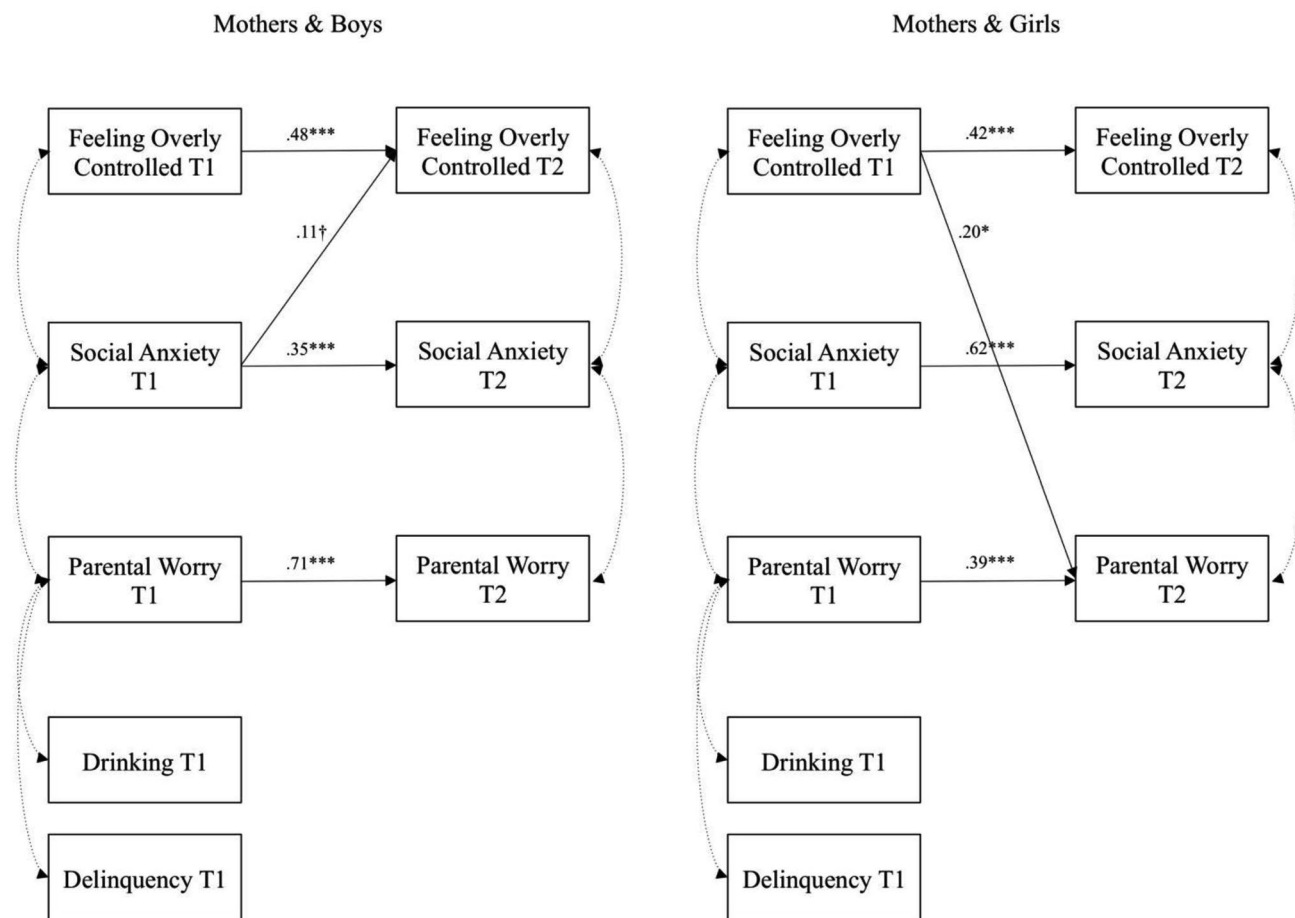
Mothers & Boys

Feeling Overly Controlled T1

.48***

Feeling Overly Controlled T2

.11†

Social Anxiety T1

.35***

Social Anxiety T2

Parental Worry T1

.71***

Parental Worry T2

Drinking T1

Delinquency T1

Mothers & Girls

Feeling Overly Controlled T1

.42***

Feeling Overly Controlled T2

.20*

Social Anxiety T1

.62***

Social Anxiety T2

Parental Worry T1

.39***

Parental Worry T2

Drinking T1

Delinquency T1